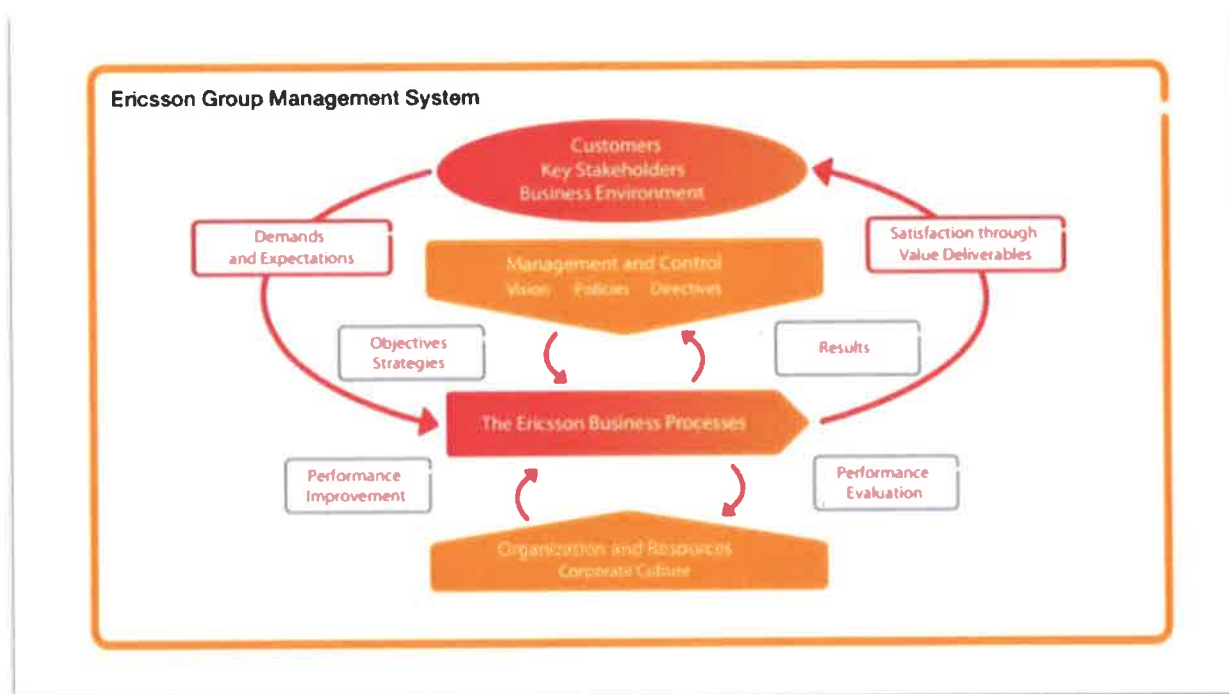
Ericsson Group Management System

Customers
Key Stakeholders
Business Environment

Demands and Expectations

Satisfaction through Value Deliverables

Management and Control
Vision Policies Directives

Objectives Strategies

Results

The Ericsson Business Processes

Performance Improvement

Performance Evaluation

Organization and Resources
Corporate Culture